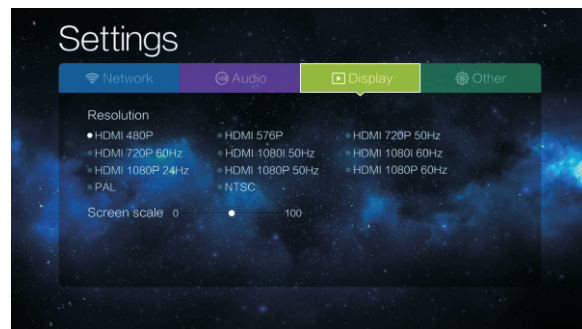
Settings

Network Audio Display Other

Resolution

| HDMI 480P | HDMI 576P | HDMI 720P 50Hz |
|---|---|---|
| HDMI 720P 60Hz | HDMI 1080I 50Hz | HDMI 1080I 60Hz |
| HDMI 1080P 24Hz | HDMI 1080P 50Hz | HDMI 1080P 60Hz |
| PAL | NTSC | |

Screen scale 0 100